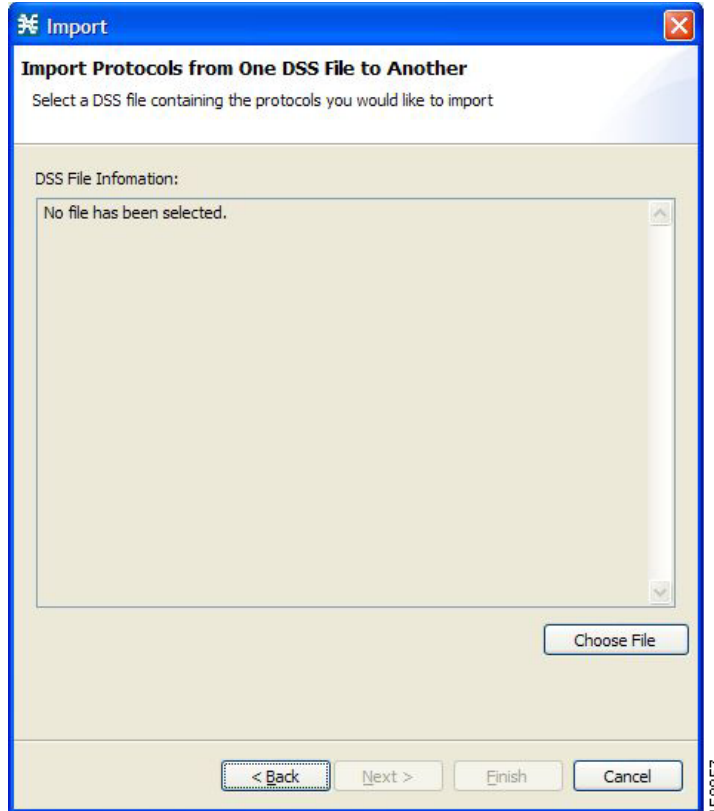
Import

Import Protocols from One DSS File to Another

Select a DSS file containing the protocols you would like to import

DSS File Infomation:

No file has been selected.

Choose File

< Back

Next >

Finish

Cancel

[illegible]